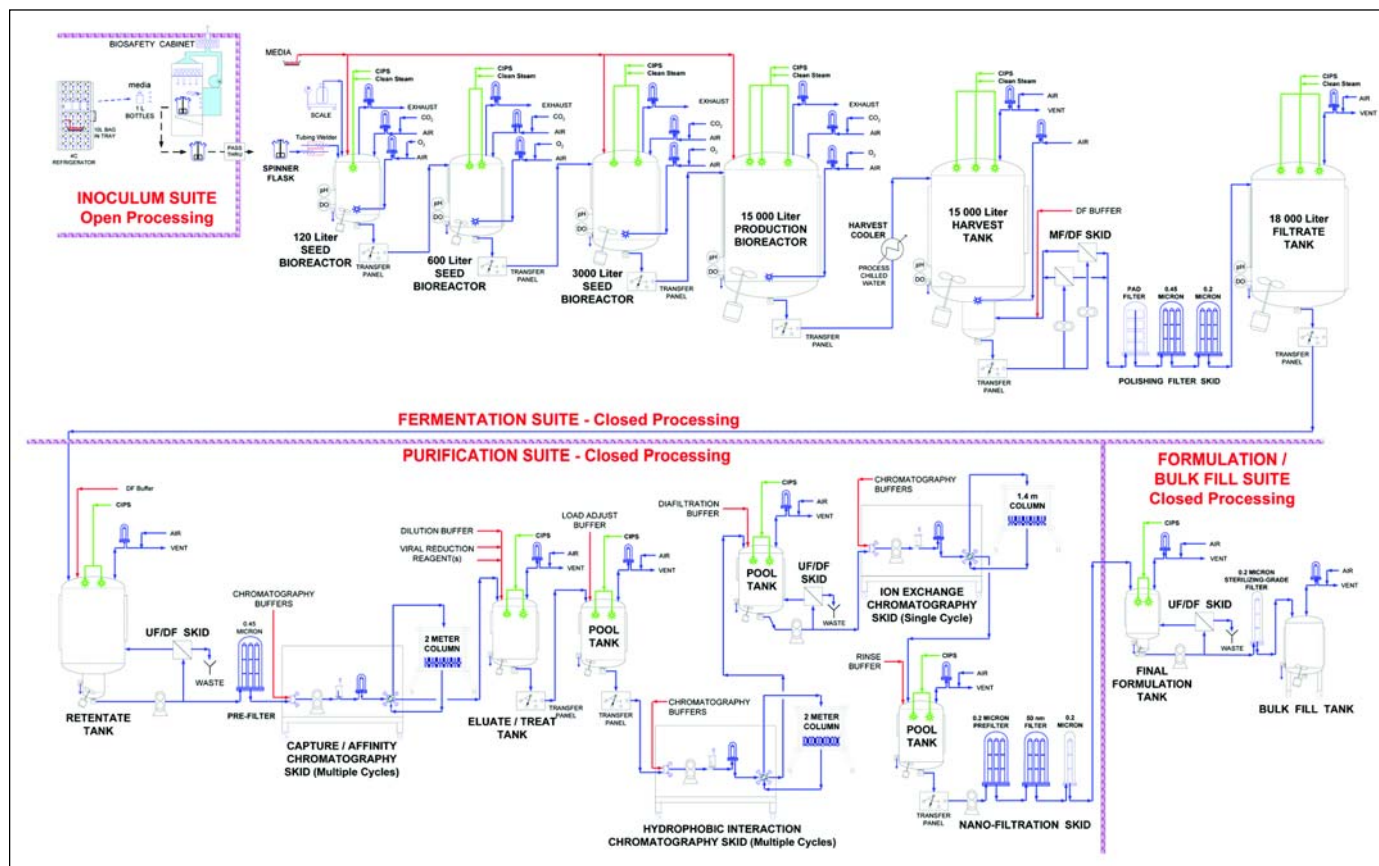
BIOSAFETY CABINET

media

1 L BOTTLES

10L BAG IN TRAY

4C REFRIGERATOR

PASS THRU

INOCULUM SUITE
Open Processing

MEDIA

SCALE

Tubing Welder

SPINNER FLASK

CIPS
Clean Steam

EXHAUST
$CO_2$
AIR
$O_2$
AIR

pH
DO

120 Liter SEED BIOREACTOR

TRANSFER PANEL

CIPS
Clean Steam

EXHAUST
$CO_2$
AIR
$O_2$
AIR

pH
DO

600 Liter SEED BIOREACTOR

TRANSFER PANEL

CIPS
Clean Steam

EXHAUST
$CO_2$
AIR
$O_2$
AIR

pH
DO

3000 Liter SEED BIOREACTOR

TRANSFER PANEL

CIPS
Clean Steam

EXHAUST
$CO_2$
AIR
$O_2$
AIR

15 000 Liter PRODUCTION BIOREACTOR

pH
DO

TRANSFER PANEL

HARVEST COOLER

PROCESS CHILLED WATER

CIPS
Clean Steam

AIR
VENT

AIR

15 000 Liter HARVEST TANK

pH
DO

DF BUFFER

MF/DF SKID

TRANSFER PANEL

PAD FILTER

0.45 MICRON

0.2 MICRON

POLISHING FILTER SKID

CIPS
Clean Steam

AIR
VENT

18 000 Liter FILTRATE TANK

pH
DO

TRANSFER PANEL

FERMENTATION SUITE - Closed Processing

PURIFICATION SUITE - Closed Processing

DF Buffer

CIPS

AIR
VENT

UF/DF SKID

WASTE

RETENTATE TANK

CHROMATOGRAPHY BUFFERS

0.45 MICRON

PRE-FILTER

2 METER COLUMN

CAPTURE / AFFINITY CHROMATOGRAPHY SKID (Multiple Cycles)

DILUTION BUFFER

VIRAL REDUCTION REAGENT(s)

CIPS

AIR
VENT

ELUATE / TREAT TANK

TRANSFER PANEL

LOAD ADJUST BUFFER

CIPS

AIR
VENT

POOL TANK

TRANSFER PANEL

CHROMATOGRAPHY BUFFERS

2 METER COLUMN

HYDROPHOBIC INTERACTION CHROMATOGRAPHY SKID (Multiple Cycles)

DIAFILTRATION BUFFER

CIPS

AIR
VENT

POOL TANK

UF/DF SKID

WASTE

CHROMATOGRAPHY BUFFERS

1.4 m COLUMN

ION EXCHANGE CHROMATOGRAPHY SKID (Single Cycle)

RINSE BUFFER

CIPS

AIR
VENT

POOL TANK

TRANSFER PANEL

0.2 MICRON PREFILTER

50 nm FILTER

0.2 MICRON

NANO-FILTRATION SKID

FORMULATION / BULK FILL SUITE
Closed Processing

CIPS

AIR
VENT

UF/DF SKID

WASTE

0.2 MICRON STERILIZING-GRADE FILTER

AIR
VENT

FINAL FORMULATION TANK

BULK FILL TANK